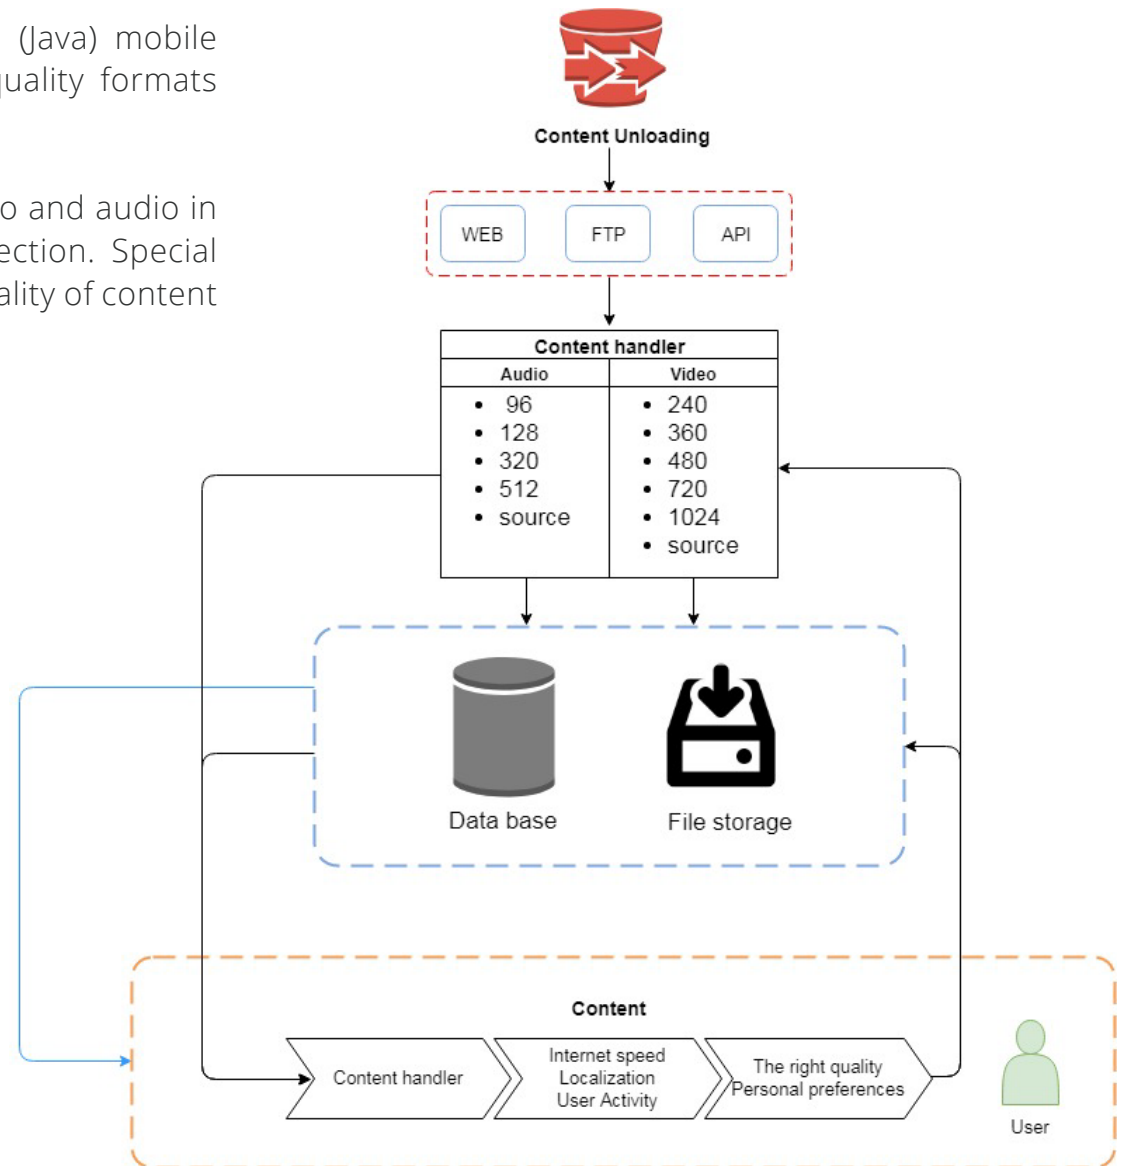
(Java) mobile uality formats

o and audio in ection. Special ality of content

Content Unloading

WEB

FTP

API

| Content handler | |
|---|---|
| Audio | Video |
| • 96<br>• 128<br>• 320<br>• 512<br>• source | • 240<br>• 360<br>• 480<br>• 720<br>• 1024<br>• source |

Data base

File storage

Content

Content handler

Internet speed
Localization
User Activity

The right quality
Personal preferences

User